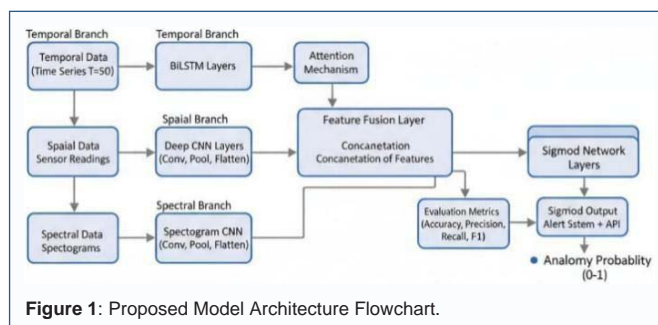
Temporal Branch

Temporal Data (Time Series T=50)

Temporal Branch

BiLSTM Layers

Attention Mechanism

Spaial Data Sensor Readings

Spaial Branch

Deep CNN Layers (Conv, Pool, Flatten)

Feature Fusion Layer

Concanetation

Concanetation of Features

Sigmod Network Layers

Spectral Data Spectograms

Spectral Branch

Spectogram CNN (Conv, Pool, Flatten)

Evaluation Metrics (Accuracy, Precision, Recall, F1)

Sigmod Output Alert Sstem + API

Analomy Probablity (0-1)

**Figure 1**: Proposed Model Architecture Flowchart.